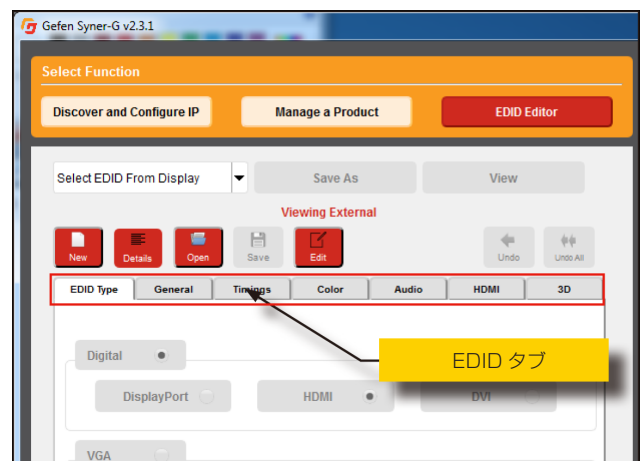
Gefen Syner-G v2.3.1

Select Function

Discover and Configure IP

Manage a Product

EDID Editor

Select EDID From Display

Save As

View

Viewing External

New

Details

Open

Save

Edit

Undo

Undo All

EDID Type

General

Timings

Color

Audio

HDMI

3D

EDID タブ

Digital

DisplayPort

HDMI

DVI

VGA